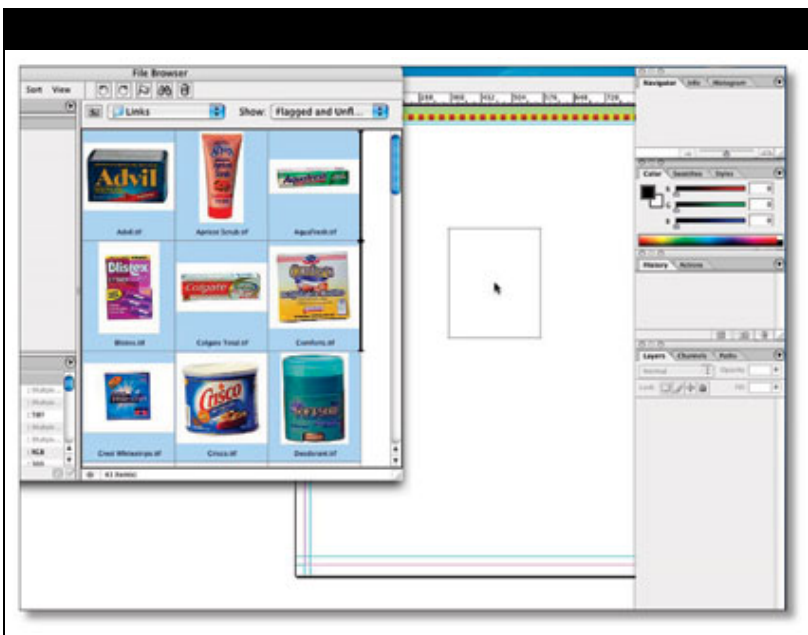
File Browser

Sort View

Links

Show: Flagged and Unfl...

Advil

Advil.tif

Apricot Scrub.tif

Aquafresh.tif

Blistex

Blistex.tif

Colgate

Colgate Total.tif

Comforts.tif

Crisco

Crest Whitestrips.tif

Crisco.tif

Deodorant.tif

Navigator Info Histogram

Color Swatches Styles

R

G

B

History Actions

Layers Channels Paths

Normal

Opacity

Lock:

Fill

RGB